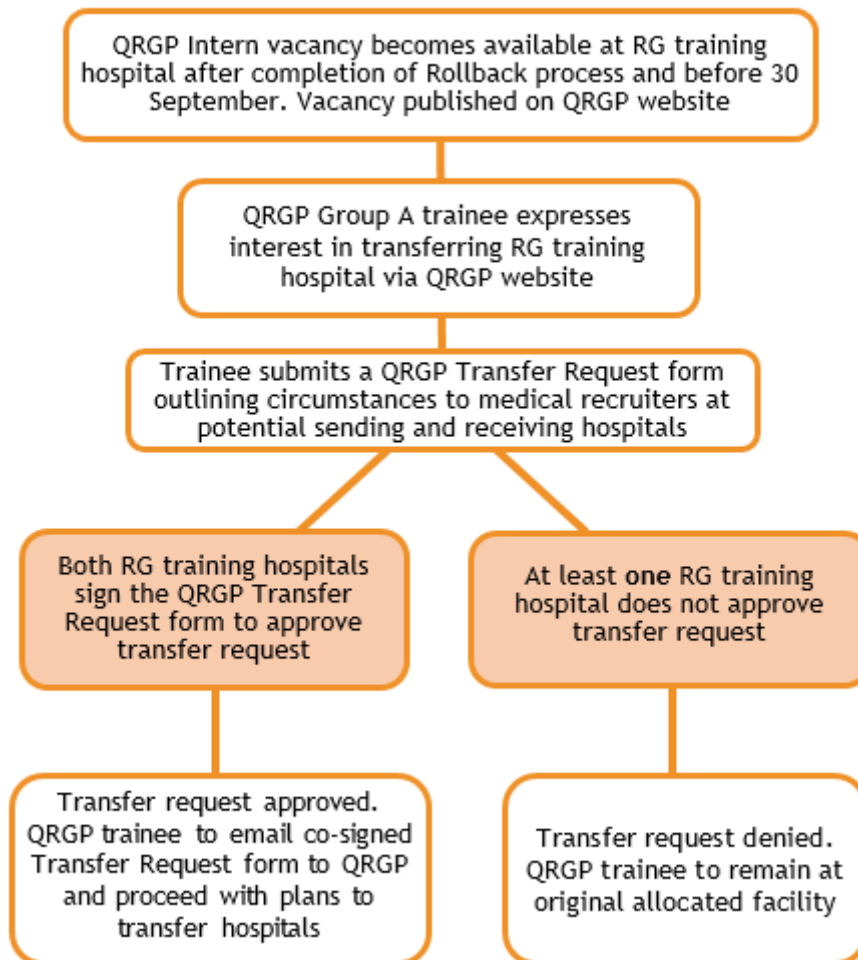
QRGP Intern vacancy becomes available at RG training hospital after completion of Rollback process and before 30 September. Vacancy published on QRGP website

QRGP Group A trainee expresses interest in transferring RG training hospital via QRGP website

Trainee submits a QRGP Transfer Request form outlining circumstances to medical recruiters at potential sending and receiving hospitals

Both RG training hospitals sign the QRGP Transfer Request form to approve transfer request

At least one RG training hospital does not approve transfer request

Transfer request approved. QRGP trainee to email co-signed Transfer Request form to QRGP and proceed with plans to transfer hospitals

Transfer request denied. QRGP trainee to remain at original allocated facility